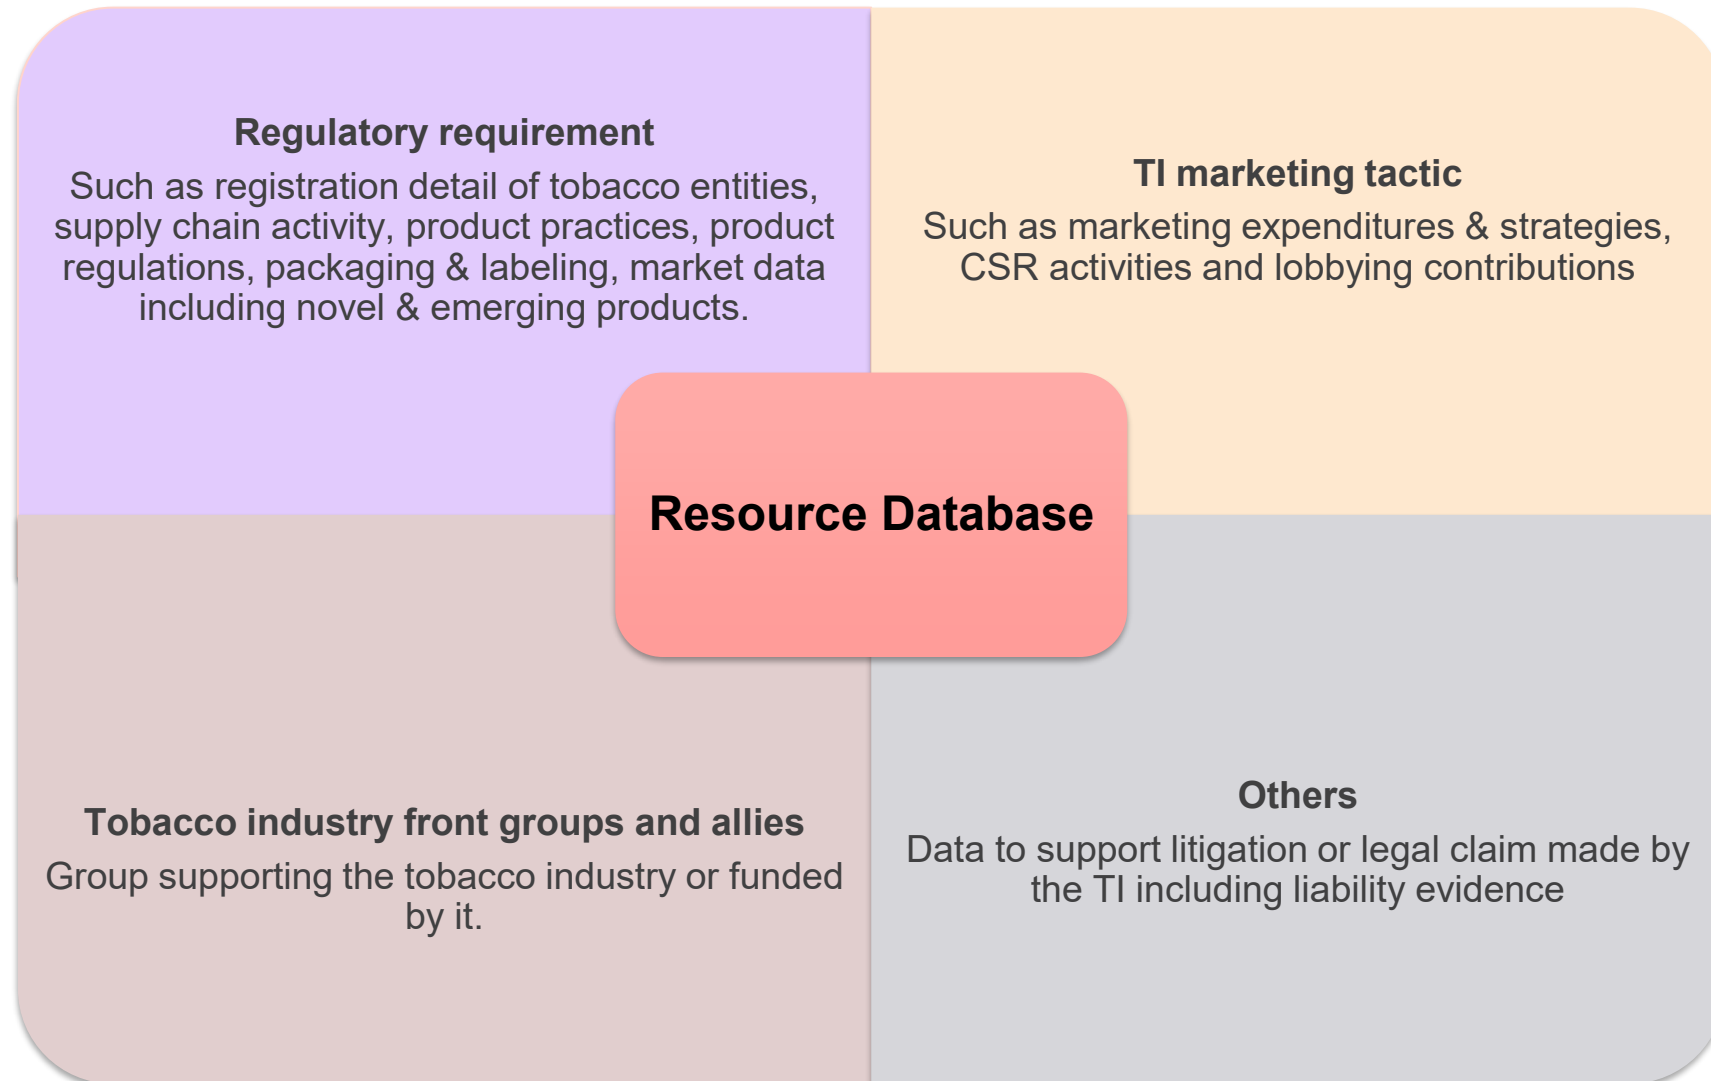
Regulatory requirement

Such as registration detail of tobacco entities, supply chain activity, product practices, product regulations, packaging & labeling, market data including novel & emerging products.

TI marketing tactic

Such as marketing expenditures & strategies, CSR activities and lobbying contributions

Resource Database

Tobacco industry front groups and allies

Group supporting the tobacco industry or funded by it.

Others

Data to support litigation or legal claim made by the TI including liability evidence